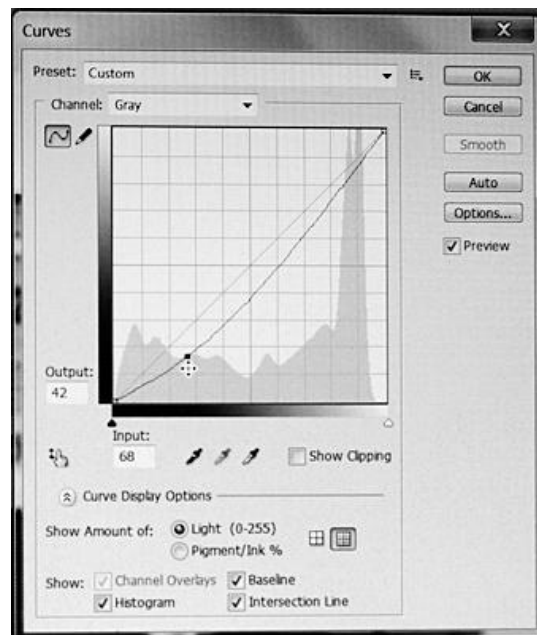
Curves

Preset: Custom

OK

Channel: Gray

Cancel

Smooth

Auto

Options...

Preview

Output:
42

Input:
68

Show Clipping

Curve Display Options

Show Amount of: Light (0-255)
Pigment/Ink %

Show: Channel Overlays Baseline
Histogram Intersection Line